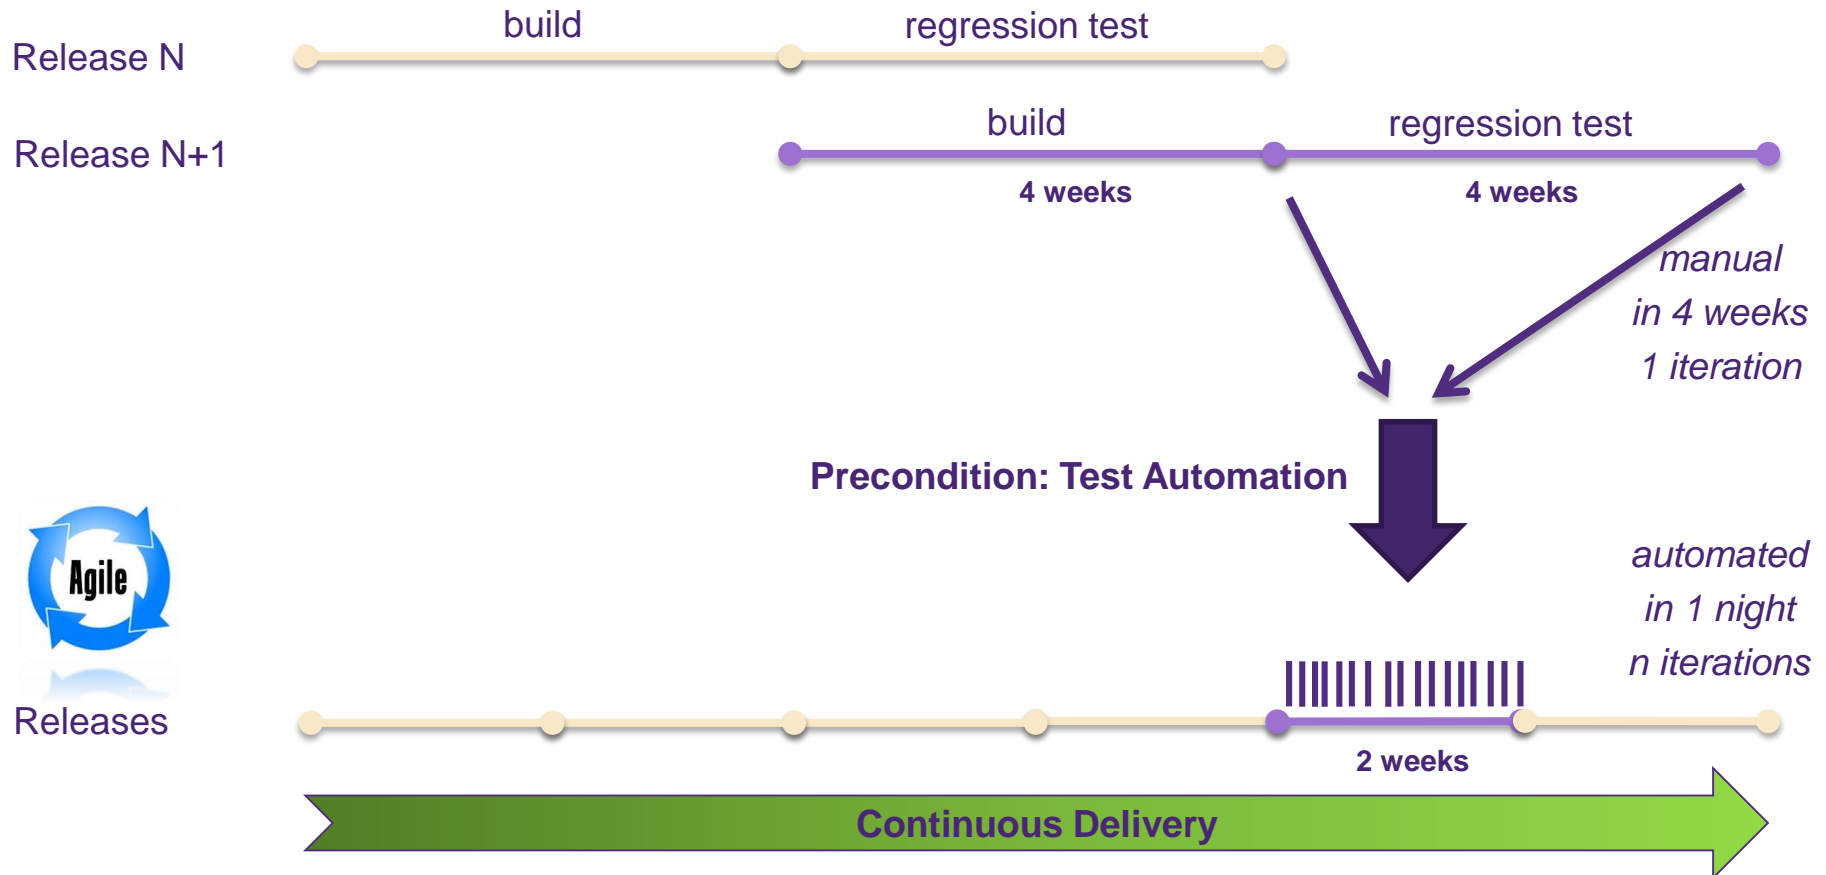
Release N

build

regression test

Release N+1

build

regression test

4 weeks

4 weeks

manual
in 4 weeks
1 iteration

Precondition: Test Automation

Agile

automated
in 1 night
n iterations

Releases

2 weeks

Continuous Delivery